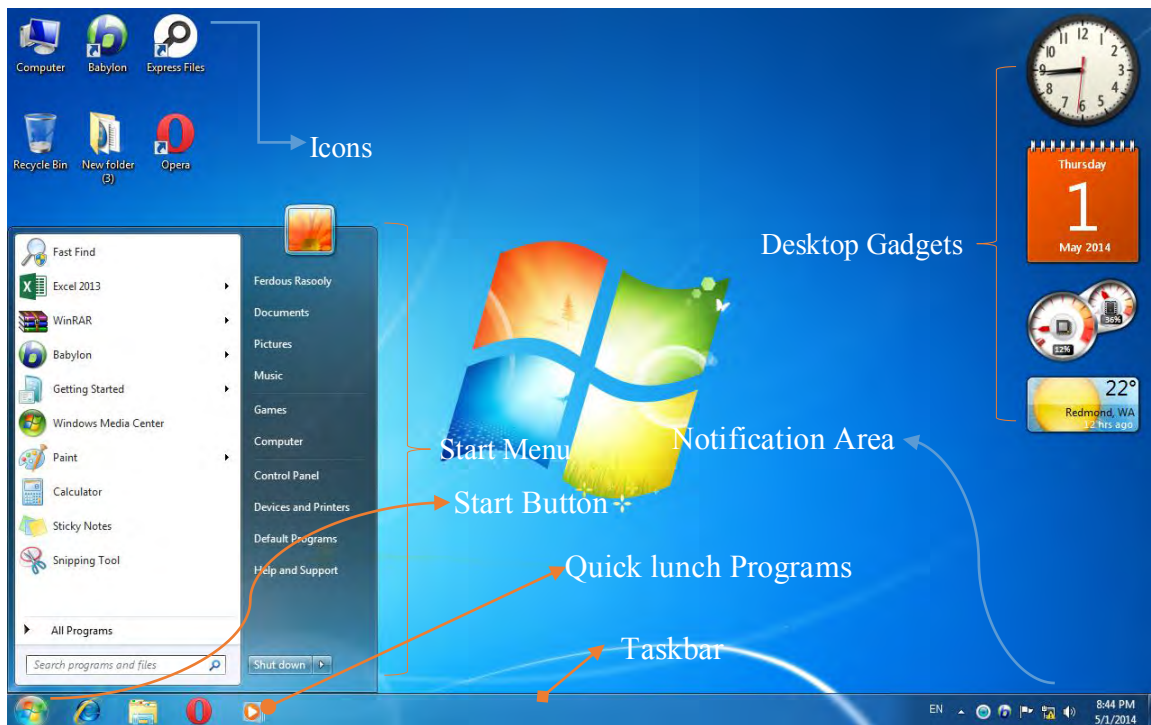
Computer
Babylon
Express Files
Recycle Bin
New folder (3)
Opera

Icons

Fast Find
Excel 2013
WinRAR
Babylon
Getting Started
Windows Media Center
Paint
Calculator
Sticky Notes
Snipping Tool
All Programs
Search programs and files

Ferdous Rasooly
Documents
Pictures
Music
Games
Computer
Control Panel
Devices and Printers
Default Programs
Help and Support
Shut down

Start Menu
Start Button
Quick lunch Programs
Taskbar
Notification Area
Desktop Gadgets

Thursday
1
May 2014

12%
36%

22°
Redmond, WA
12 hrs ago

EN
8:44 PM
5/1/2014